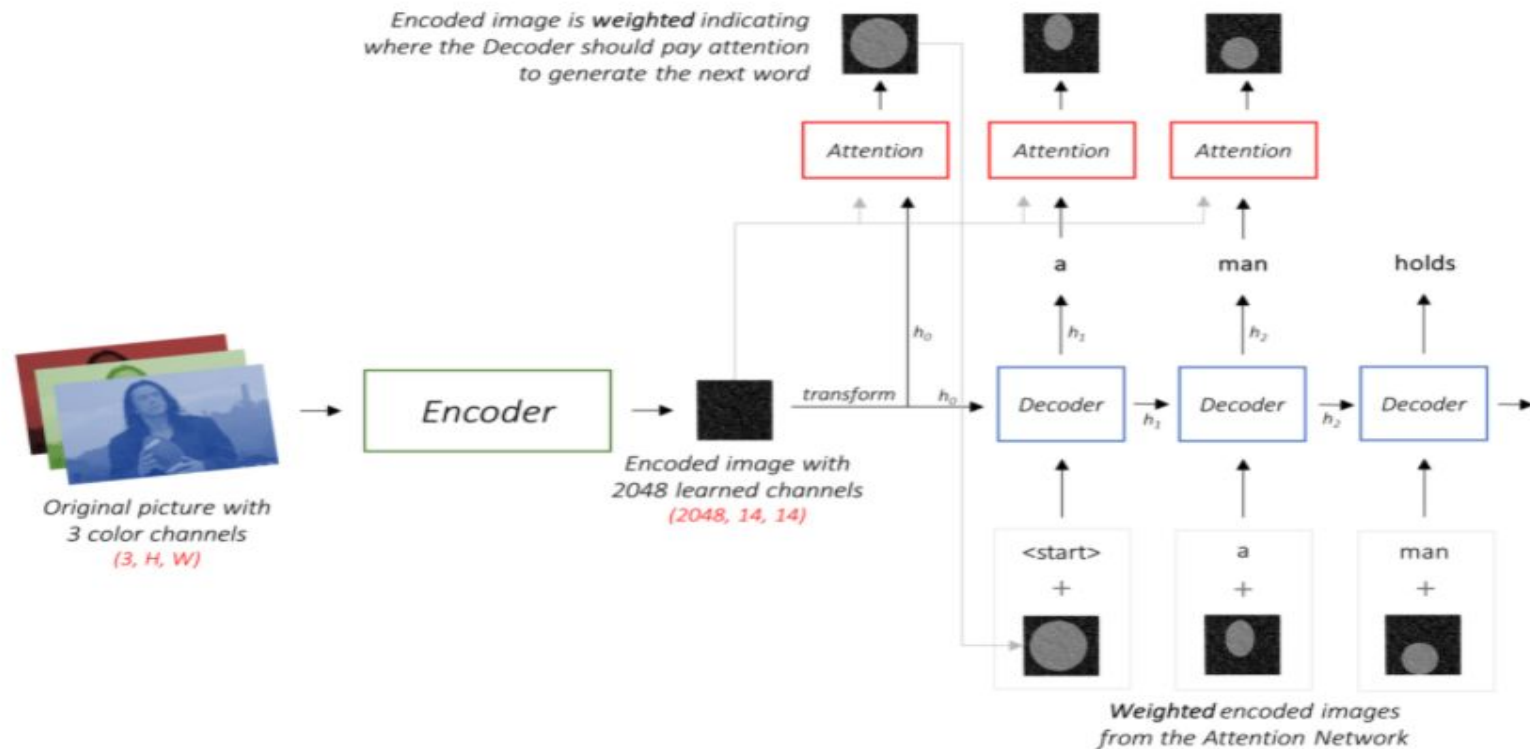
Encoded image is **weighted** indicating where the Decoder should pay attention to generate the next word

Attention

Attention

Attention

a

man

holds

$h_0$

$h_1$

$h_2$

Encoder

transform

$h_0$

Decoder

$h_1$

Decoder

$h_2$

Decoder

Original picture with 3 color channels
(3, H, W)

Encoded image with 2048 learned channels
(2048, 14, 14)

<start>
+

a
+

man
+

**Weighted** encoded images from the Attention Network